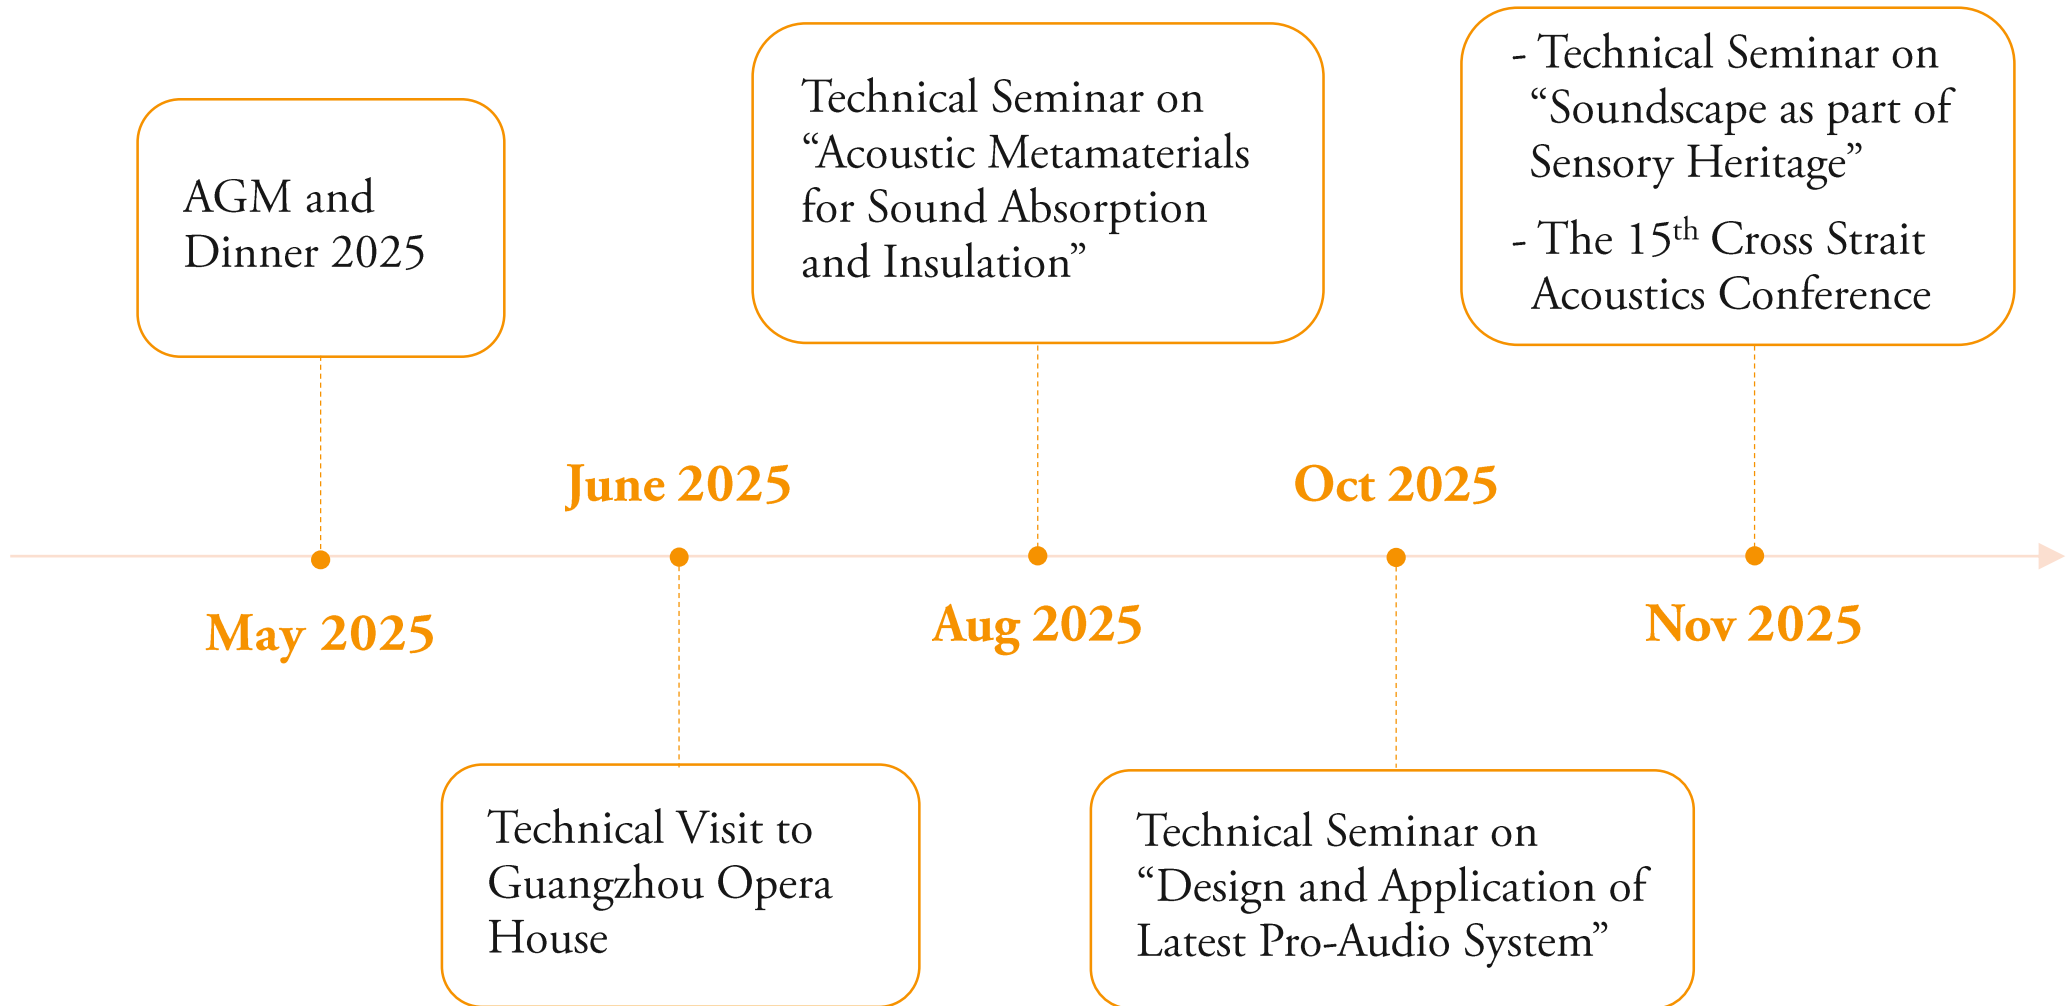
AGM and Dinner 2025

May 2025

June 2025

Technical Visit to Guangzhou Opera House

Technical Seminar on “Acoustic Metamaterials for Sound Absorption and Insulation”

Aug 2025

Oct 2025

Technical Seminar on “Design and Application of Latest Pro-Audio System”

- Technical Seminar on “Soundscape as part of Sensory Heritage”

- The 15$^{th}$ Cross Strait Acoustics Conference

Nov 2025